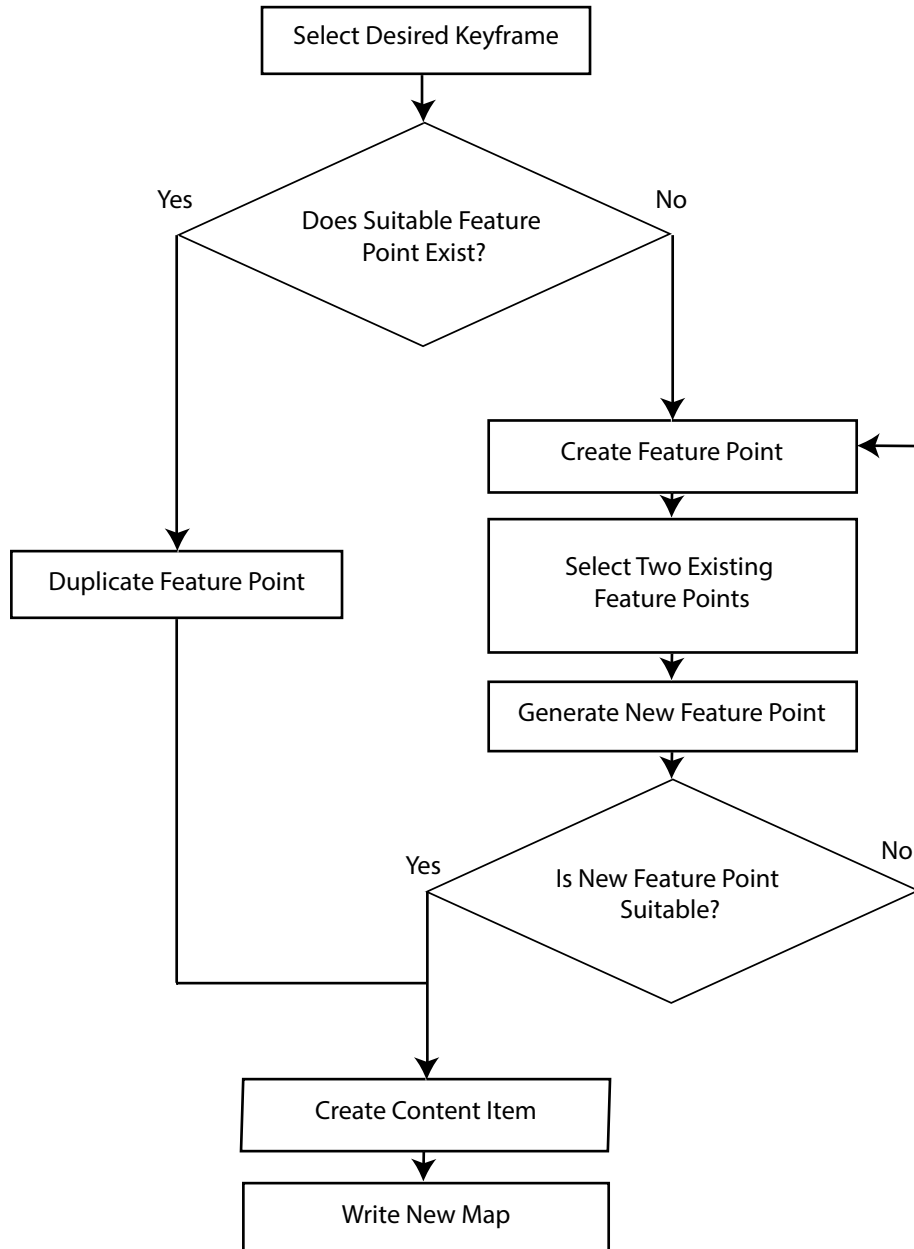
Select Desired Keyframe

Yes

Does Suitable Feature Point Exist?

No

Create Feature Point

Duplicate Feature Point

Select Two Existing Feature Points

Generate New Feature Point

Yes

Is New Feature Point Suitable?

No

Create Content Item

Write New Map